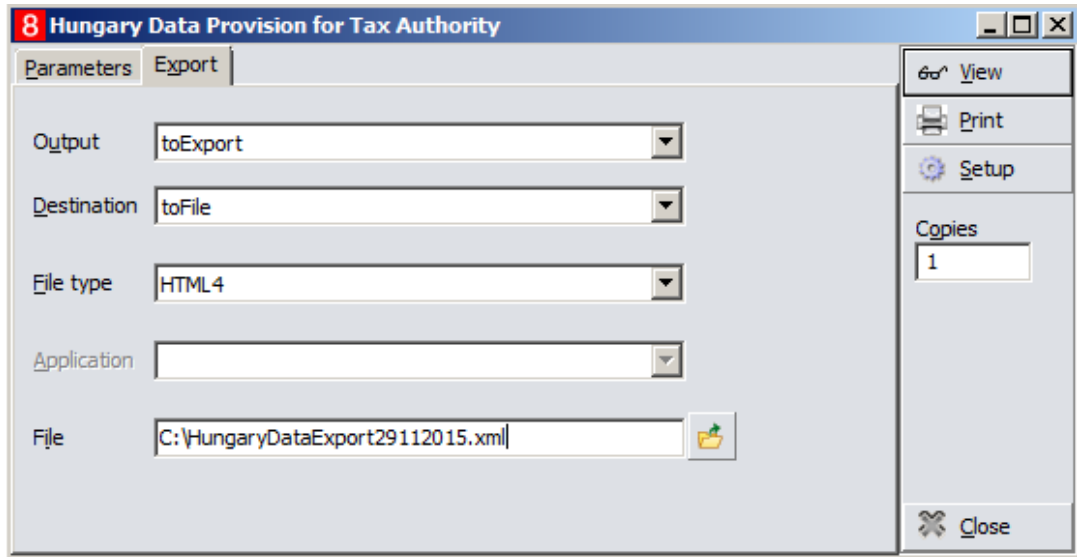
8 Hungary Data Provision for Tax Authority

Parameters Export

Output toExport

Destination toFile

File type HTML4

Application

File C:\HungaryDataExport29112015.xml

View

Print

Setup

Copies
1

Close